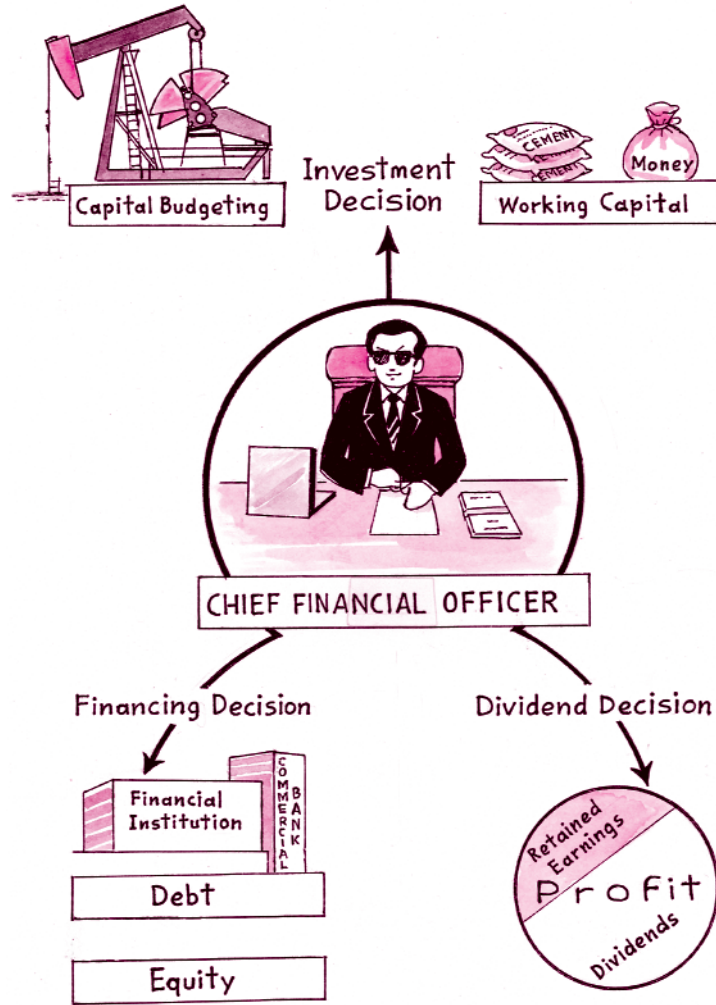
Capital Budgeting

Investment Decision

CEMENT
CEMENT

Money

Working Capital

CHIEF FINANCIAL OFFICER

Financing Decision

Dividend Decision

Financial Institution

COMMERCIAL BANK

Debt

Equity

Retained Earnings

Profit

Dividends